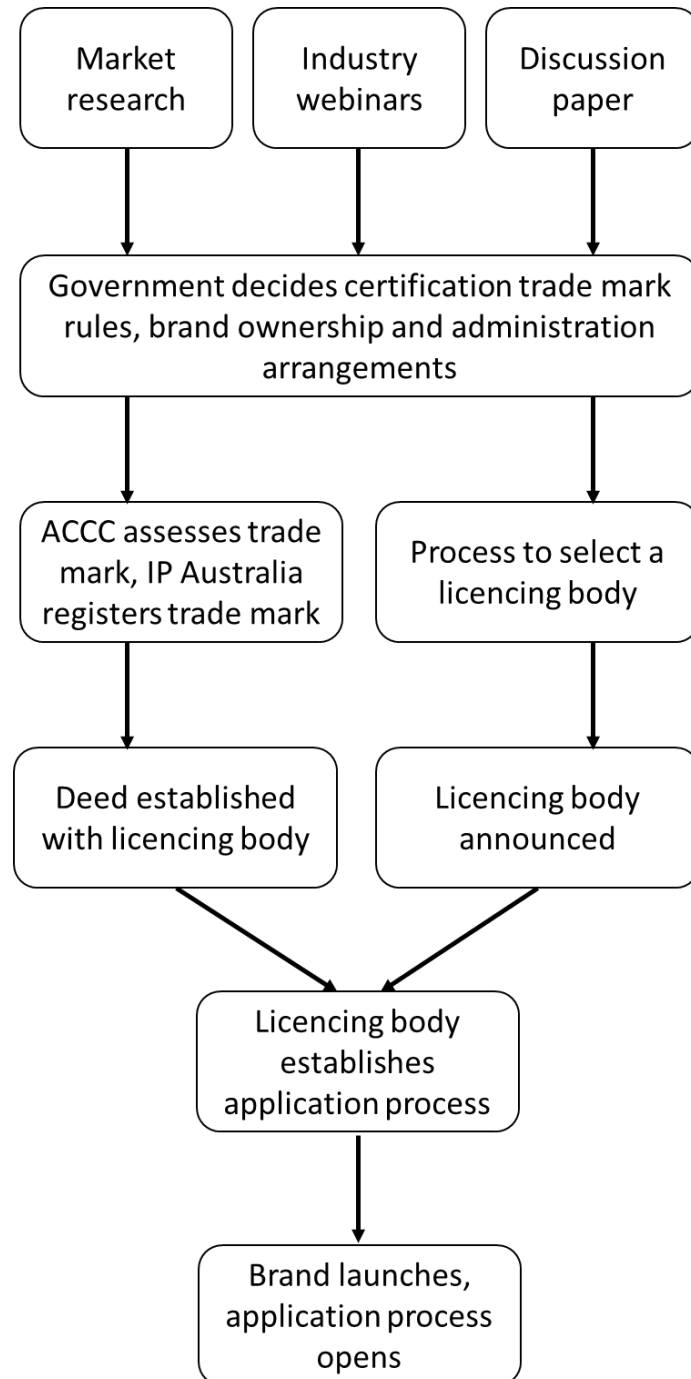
Market research

Industry webinars

Discussion paper

Government decides certification trade mark rules, brand ownership and administration arrangements

ACCC assesses trade mark, IP Australia registers trade mark

Process to select a licencing body

Deed established with licencing body

Licencing body announced

Licencing body establishes application process

Brand launches, application process opens